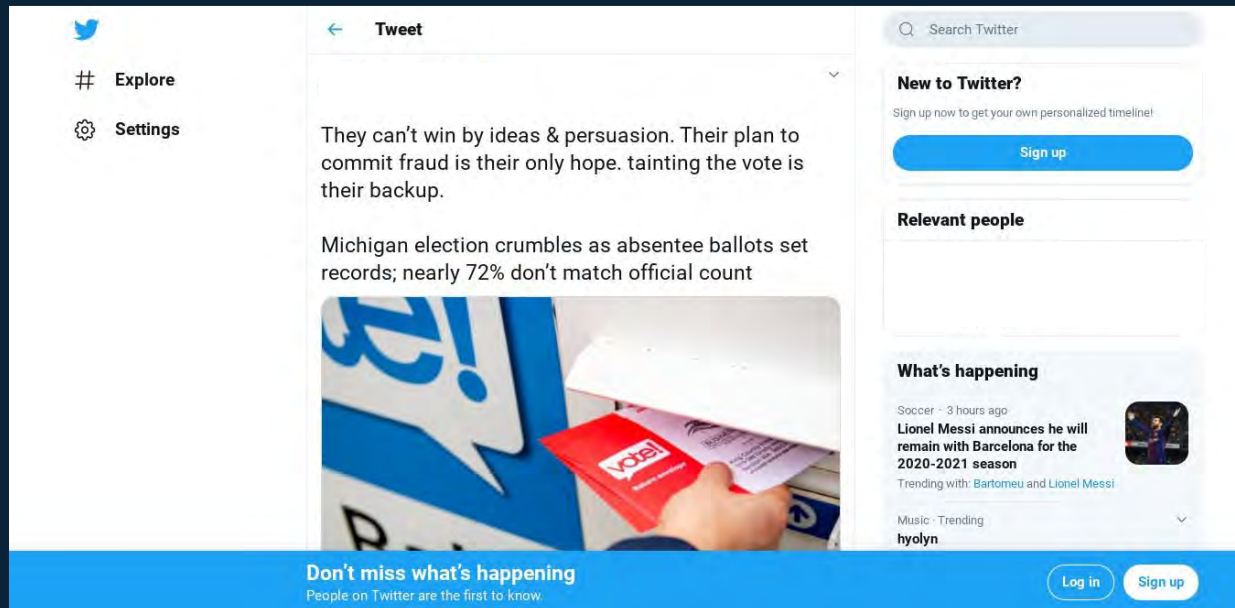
Explore

Settings

Tweet

They can't win by ideas & persuasion. Their plan to commit fraud is their only hope. tainting the vote is their backup.

Michigan election crumbles as absentee ballots set records; nearly 72% don't match official count

vote!

Search Twitter

New to Twitter?

Sign up now to get your own personalized timeline!

Sign up

Relevant people

What's happening

Soccer · 3 hours ago
Lionel Messi announces he will remain with Barcelona for the 2020-2021 season
Trending with: Bartomeu and Lionel Messi

Music · Trending
hyolyn

Don't miss what's happening
People on Twitter are the first to know.

Log in

Sign up